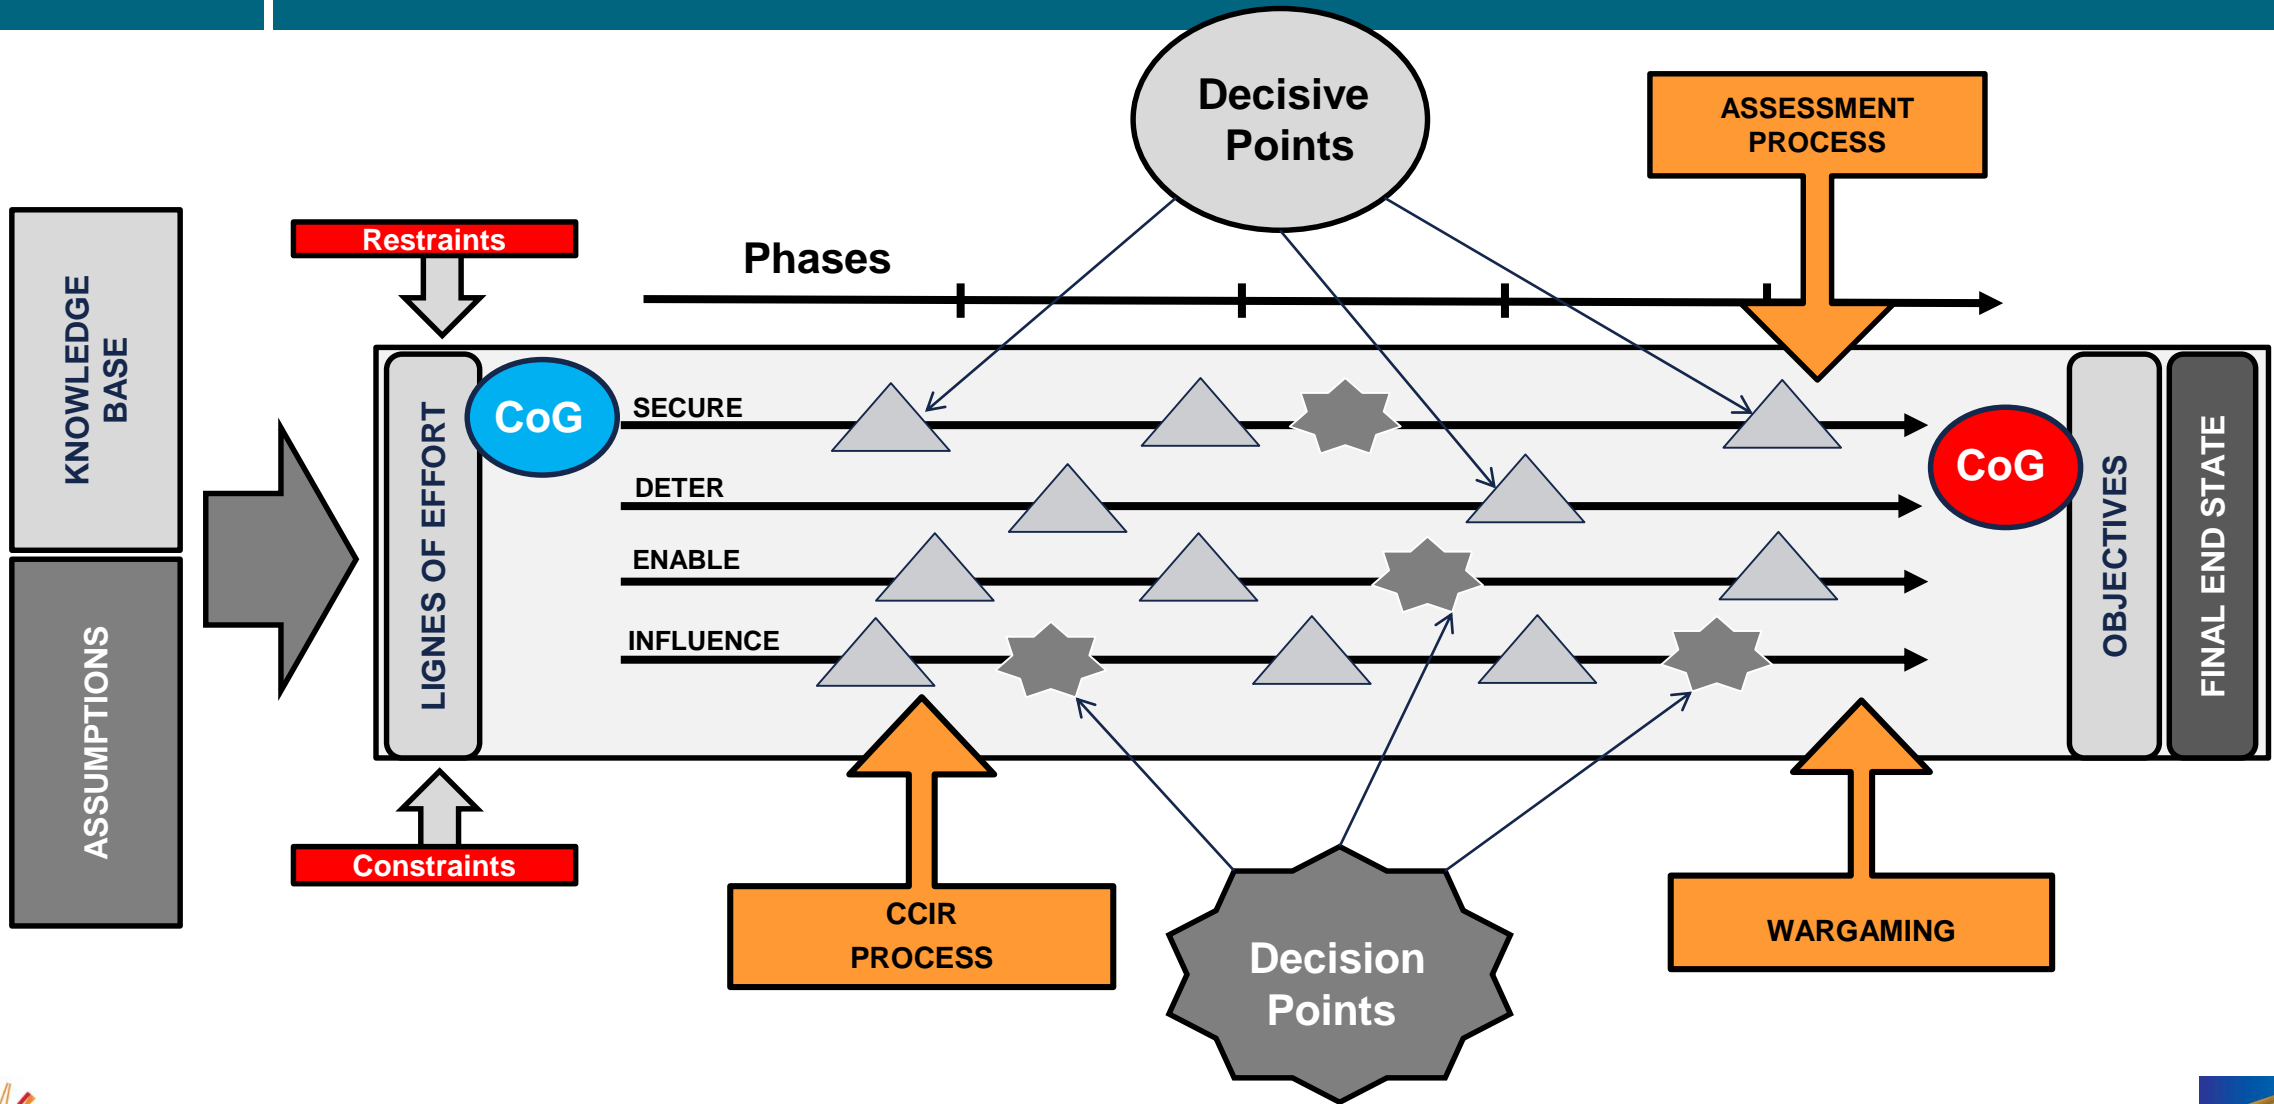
Decisive Points

ASSESSMENT PROCESS

KNOWLEDGE BASE

ASSUMPTIONS

Restraints

Phases

LIGNES OF EFFORT

CoG

SECURE

DETER

ENABLE

INFLUENCE

CoG

OBJECTIVES

FINAL END STATE

Constraints

CCIR PROCESS

Decision Points

WARGAMING